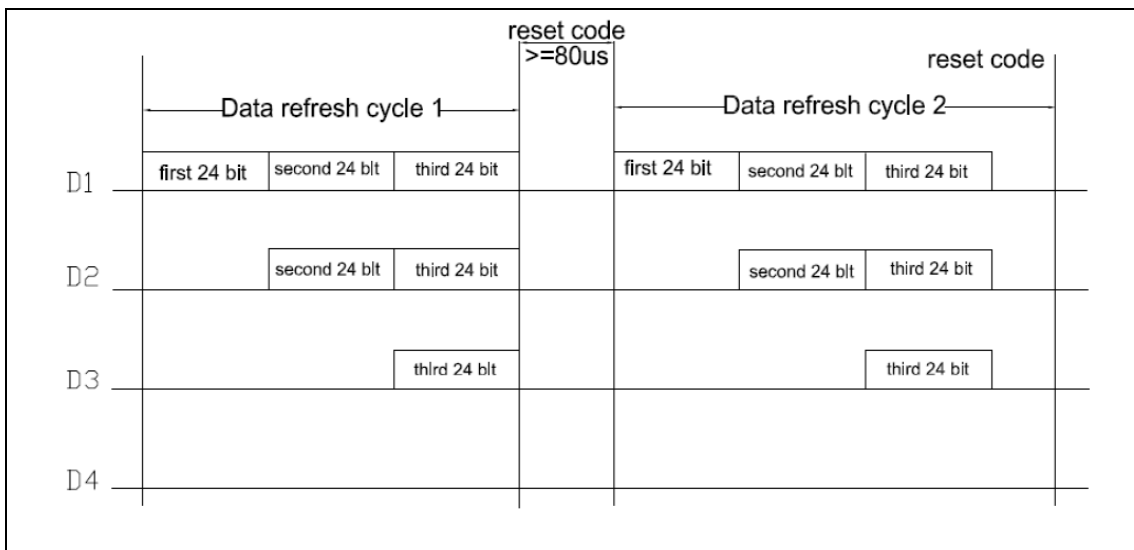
reset code
>=80us
reset code
Data refresh cycle 1
Data refresh cycle 2
D1
first 24 bit
second 24 blt
third 24 bit
first 24 bit
second 24 blt
third 24 bit
D2
second 24 blt
third 24 bit
second 24 blt
third 24 bit
D3
thlrd 24 blt
third 24 bit
D4